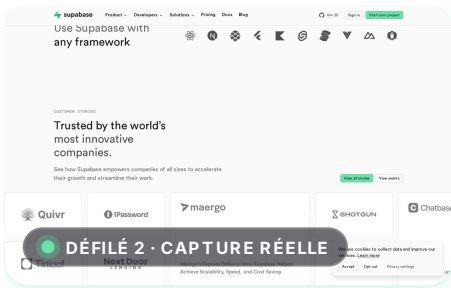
supabase Product Developers Solutions Pricing Docs Blog

104.3K Sign in Start your project

Use Supabase with any framework

CUSTOMER STORIES

Trusted by the world's most innovative companies.

See how Supabase empowers companies of all sizes to accelerate their growth and streamline their work.

View all stories View events

Quivr

1Password

maergo

SHOTGUN

Chatbase

Tinloof

Next Door LENDING

Maergo's Express Delivery: How Supabase Helped Achieve Scalability, Speed, and Cost Saving

DÉFILÉ 2 · CAPTURE RÉELLE

We use cookies to collect data and improve our services. Learn more

Accept Opt out Privacy settings